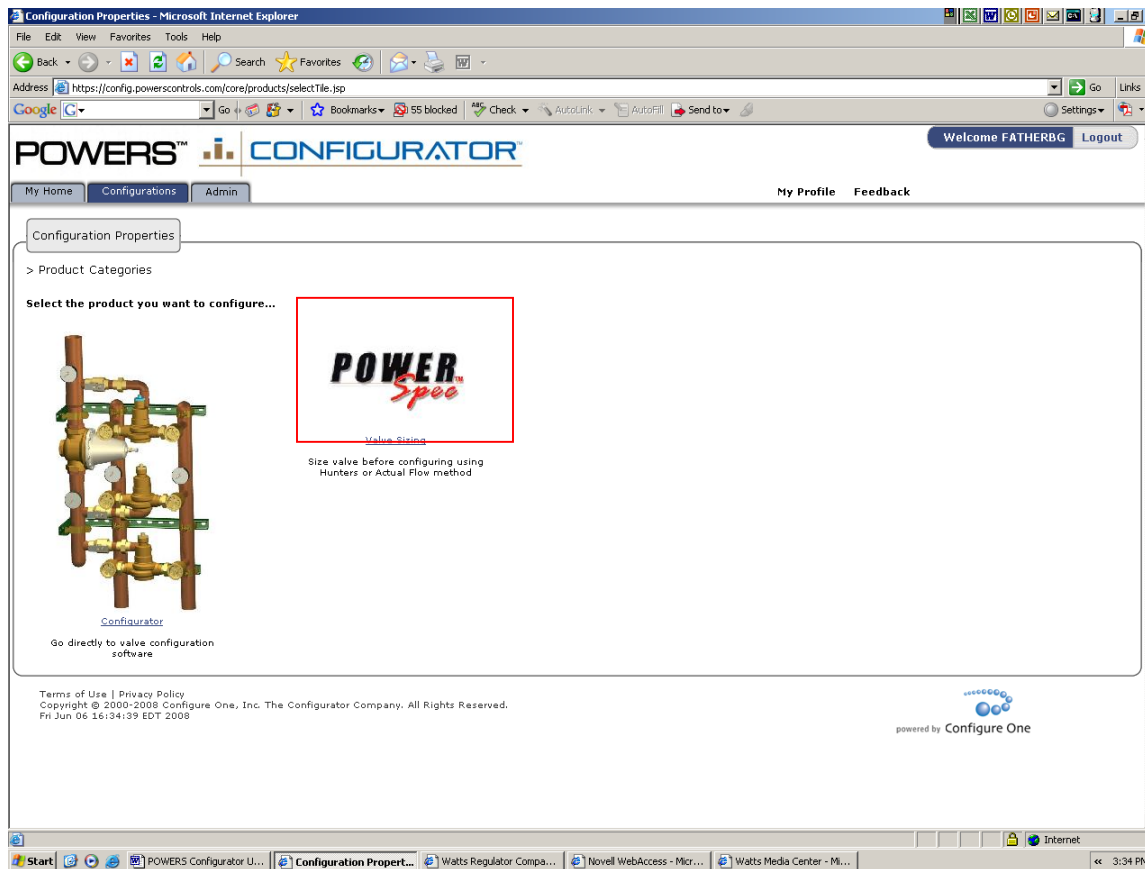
Configuration Properties - Microsoft Internet Explorer

File Edit View Favorites Tools Help

Back Search Favorites

Address https://config.powerscontrols.com/core/products/selectTile.jsp Go Links

Google G Go Bookmarks 55 blocked Check AutoLink AutoFill Send to Settings

POWERS™ CONFIGURATOR™

Welcome FATHERBG Logout

My Home Configurations Admin

My Profile Feedback

Configuration Properties

> Product Categories

Select the product you want to configure...

POWER Spec™

Valve Sizing

Size valve before configuring using Hunters or Actual Flow method

Configurator

Go directly to valve configuration software

Terms of Use | Privacy Policy
Copyright © 2000-2008 Configure One, Inc. The Configurator Company. All Rights Reserved.
Fri Jun 06 16:34:39 EDT 2008

powered by Configure One

Internet

Start POWERS Configurator U... Configuration Propert... Watts Regulator Compa... Novell WebAccess - Micr... Watts Media Center - Mi... 3:34 PM